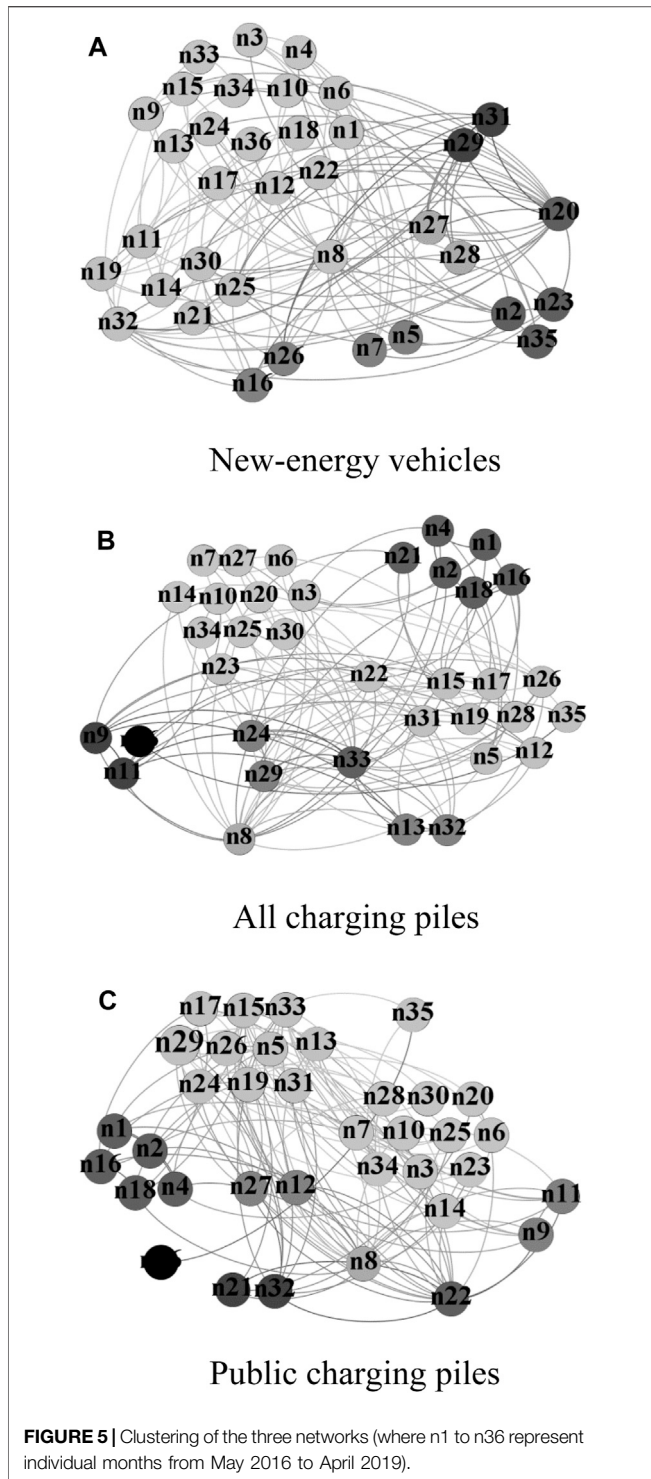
A

n3 n4 n33 n15 n34 n10 n6 n9 n24 n18 n1 n31 n13 n36 n29 n17 n12 n22 n20 n11 n27 n8 n28 n19 n30 n14 n25 n23 n32 n21 n2 n5 n35 n7 n26 n16

New-energy vehicles

B

n4 n1 n21 n7 n27 n6 n2 n16 n18 n14 n10 n20 n3 n34 n25 n30 n23 n22 n15 n17 n26 n31 n19 n28 n35 n9 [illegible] n24 n33 n5 n12 n11 n29 n8 n13 n32

All charging piles

C

n17 n15 n33 n35 n29 n26 n5 n13 n24 n19 n31 n28 n30 n20 n1 n7 n10 n25 n6 n2 n16 n34 n3 n23 n18 n4 n27 n12 n11 n14 n9 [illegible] n8 n21 n32 n22

Public charging piles

FIGURE 5 | Clustering of the three networks (where n1 to n36 represent individual months from May 2016 to April 2019).